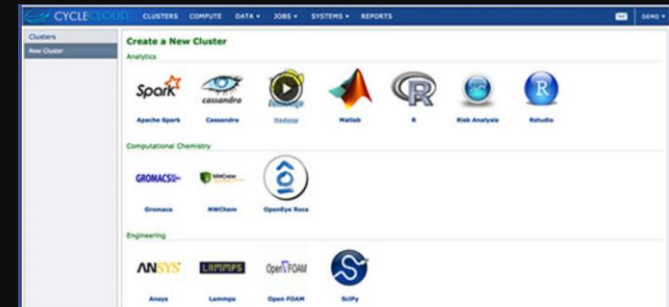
CYCLECLOUD CLUSTERS COMPUTE DATA ▾ JOBS ▾ SYSTEMS ▾ REPORTS DEMO ▾

Clusters
New Cluster

Create a New Cluster

Analytics

Spark cassandra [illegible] R R

Apache Spark Cassandra Hadoop Matlab R Risk Analysis Rstudio

Computational Chemistry

GROMACS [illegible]

Gromacs NWChem OpenEye Rocs

Engineering

ANSYS LAMMPS OpenFOAM

Ansys Lammps Open FOAM SciPy